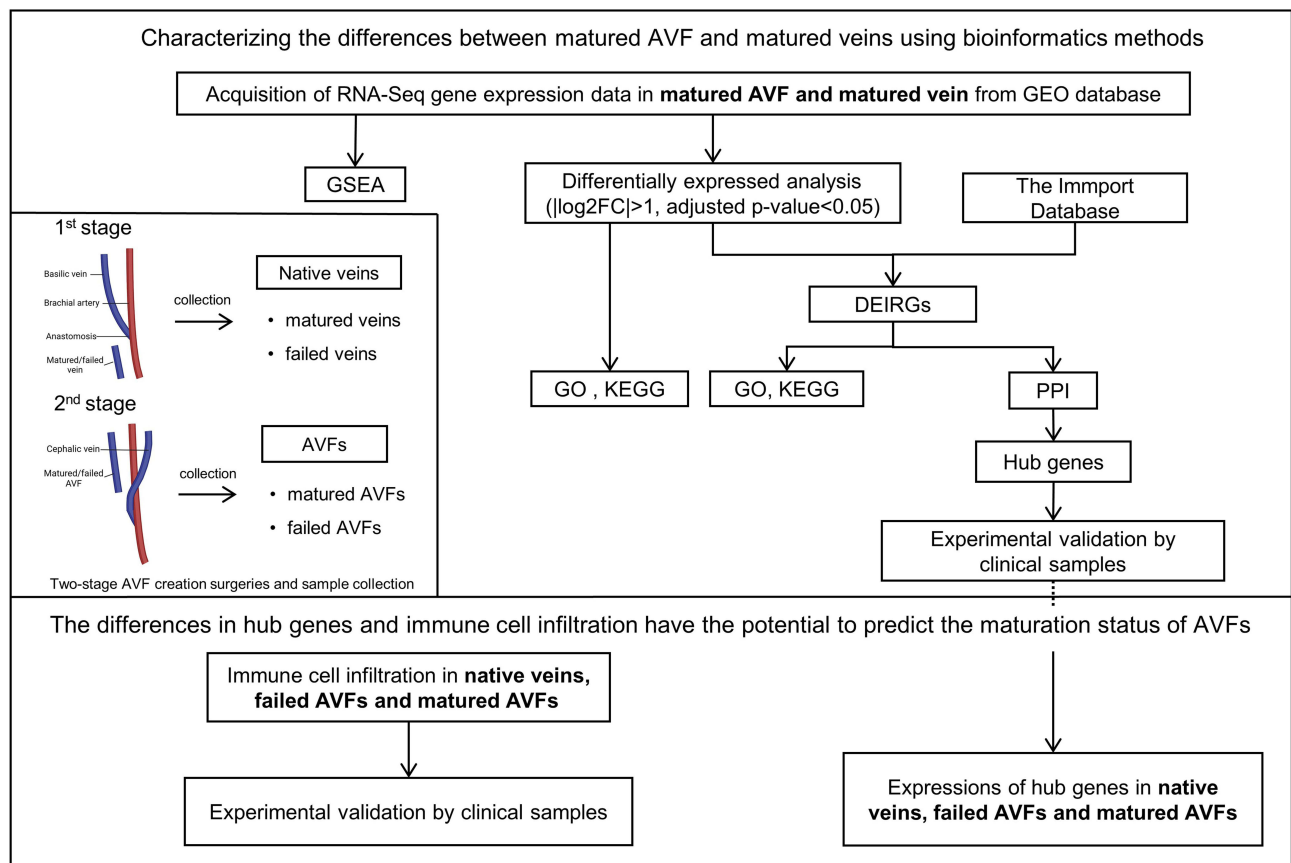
Characterizing the differences between matured AVF and matured veins using bioinformatics methods

Acquisition of RNA-Seq gene expression data in **matured AVF and matured vein** from GEO database

GSEA

Differentially expressed analysis (|log2FC|>1, adjusted p-value<0.05)

The Immport Database

DEIRGs

GO , KEGG

GO, KEGG

PPI

Hub genes

Experimental validation by clinical samples

1$^{st}$ stage

Basilic vein

Brachial artery

Anastomosis

Matured/failed vein

collection

Native veins

• matured veins

• failed veins

2$^{nd}$ stage

Cephalic vein

Matured/failed AVF

collection

AVFs

• matured AVFs

• failed AVFs

Two-stage AVF creation surgeries and sample collection

The differences in hub genes and immune cell infiltration have the potential to predict the maturation status of AVFs

Immune cell infiltration in **native veins, failed AVFs and matured AVFs**

Experimental validation by clinical samples

Expressions of hub genes in **native veins, failed AVFs and matured AVFs**